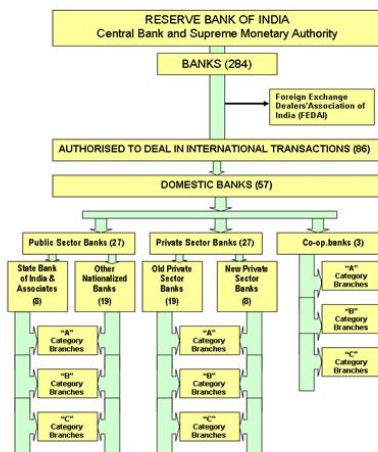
RESERVE BANK OF INDIA
Central Bank and Supreme Monetary Authority

BANKS (284)

Foreign Exchange Dealers'Association of India (FEDAI)

AUTHORISED TO DEAL IN INTERNATIONAL TRANSACTIONS (86)

DOMESTIC BANKS (57)

Public Sector Banks (27)

State Bank of India & Associates (8)

Other Nationalized Banks (19)

Private Sector Banks (27)

Old Private Sector Banks (19)

New Private Sector Banks (8)

Co-op.banks (3)

"A" Category Branches

"B" Category Branches

"C" Category Branches

"A" Category Branches

"B" Category Branches

"C" Category Branches

"A" Category Branches

"B" Category Branches

"C" Category Branches